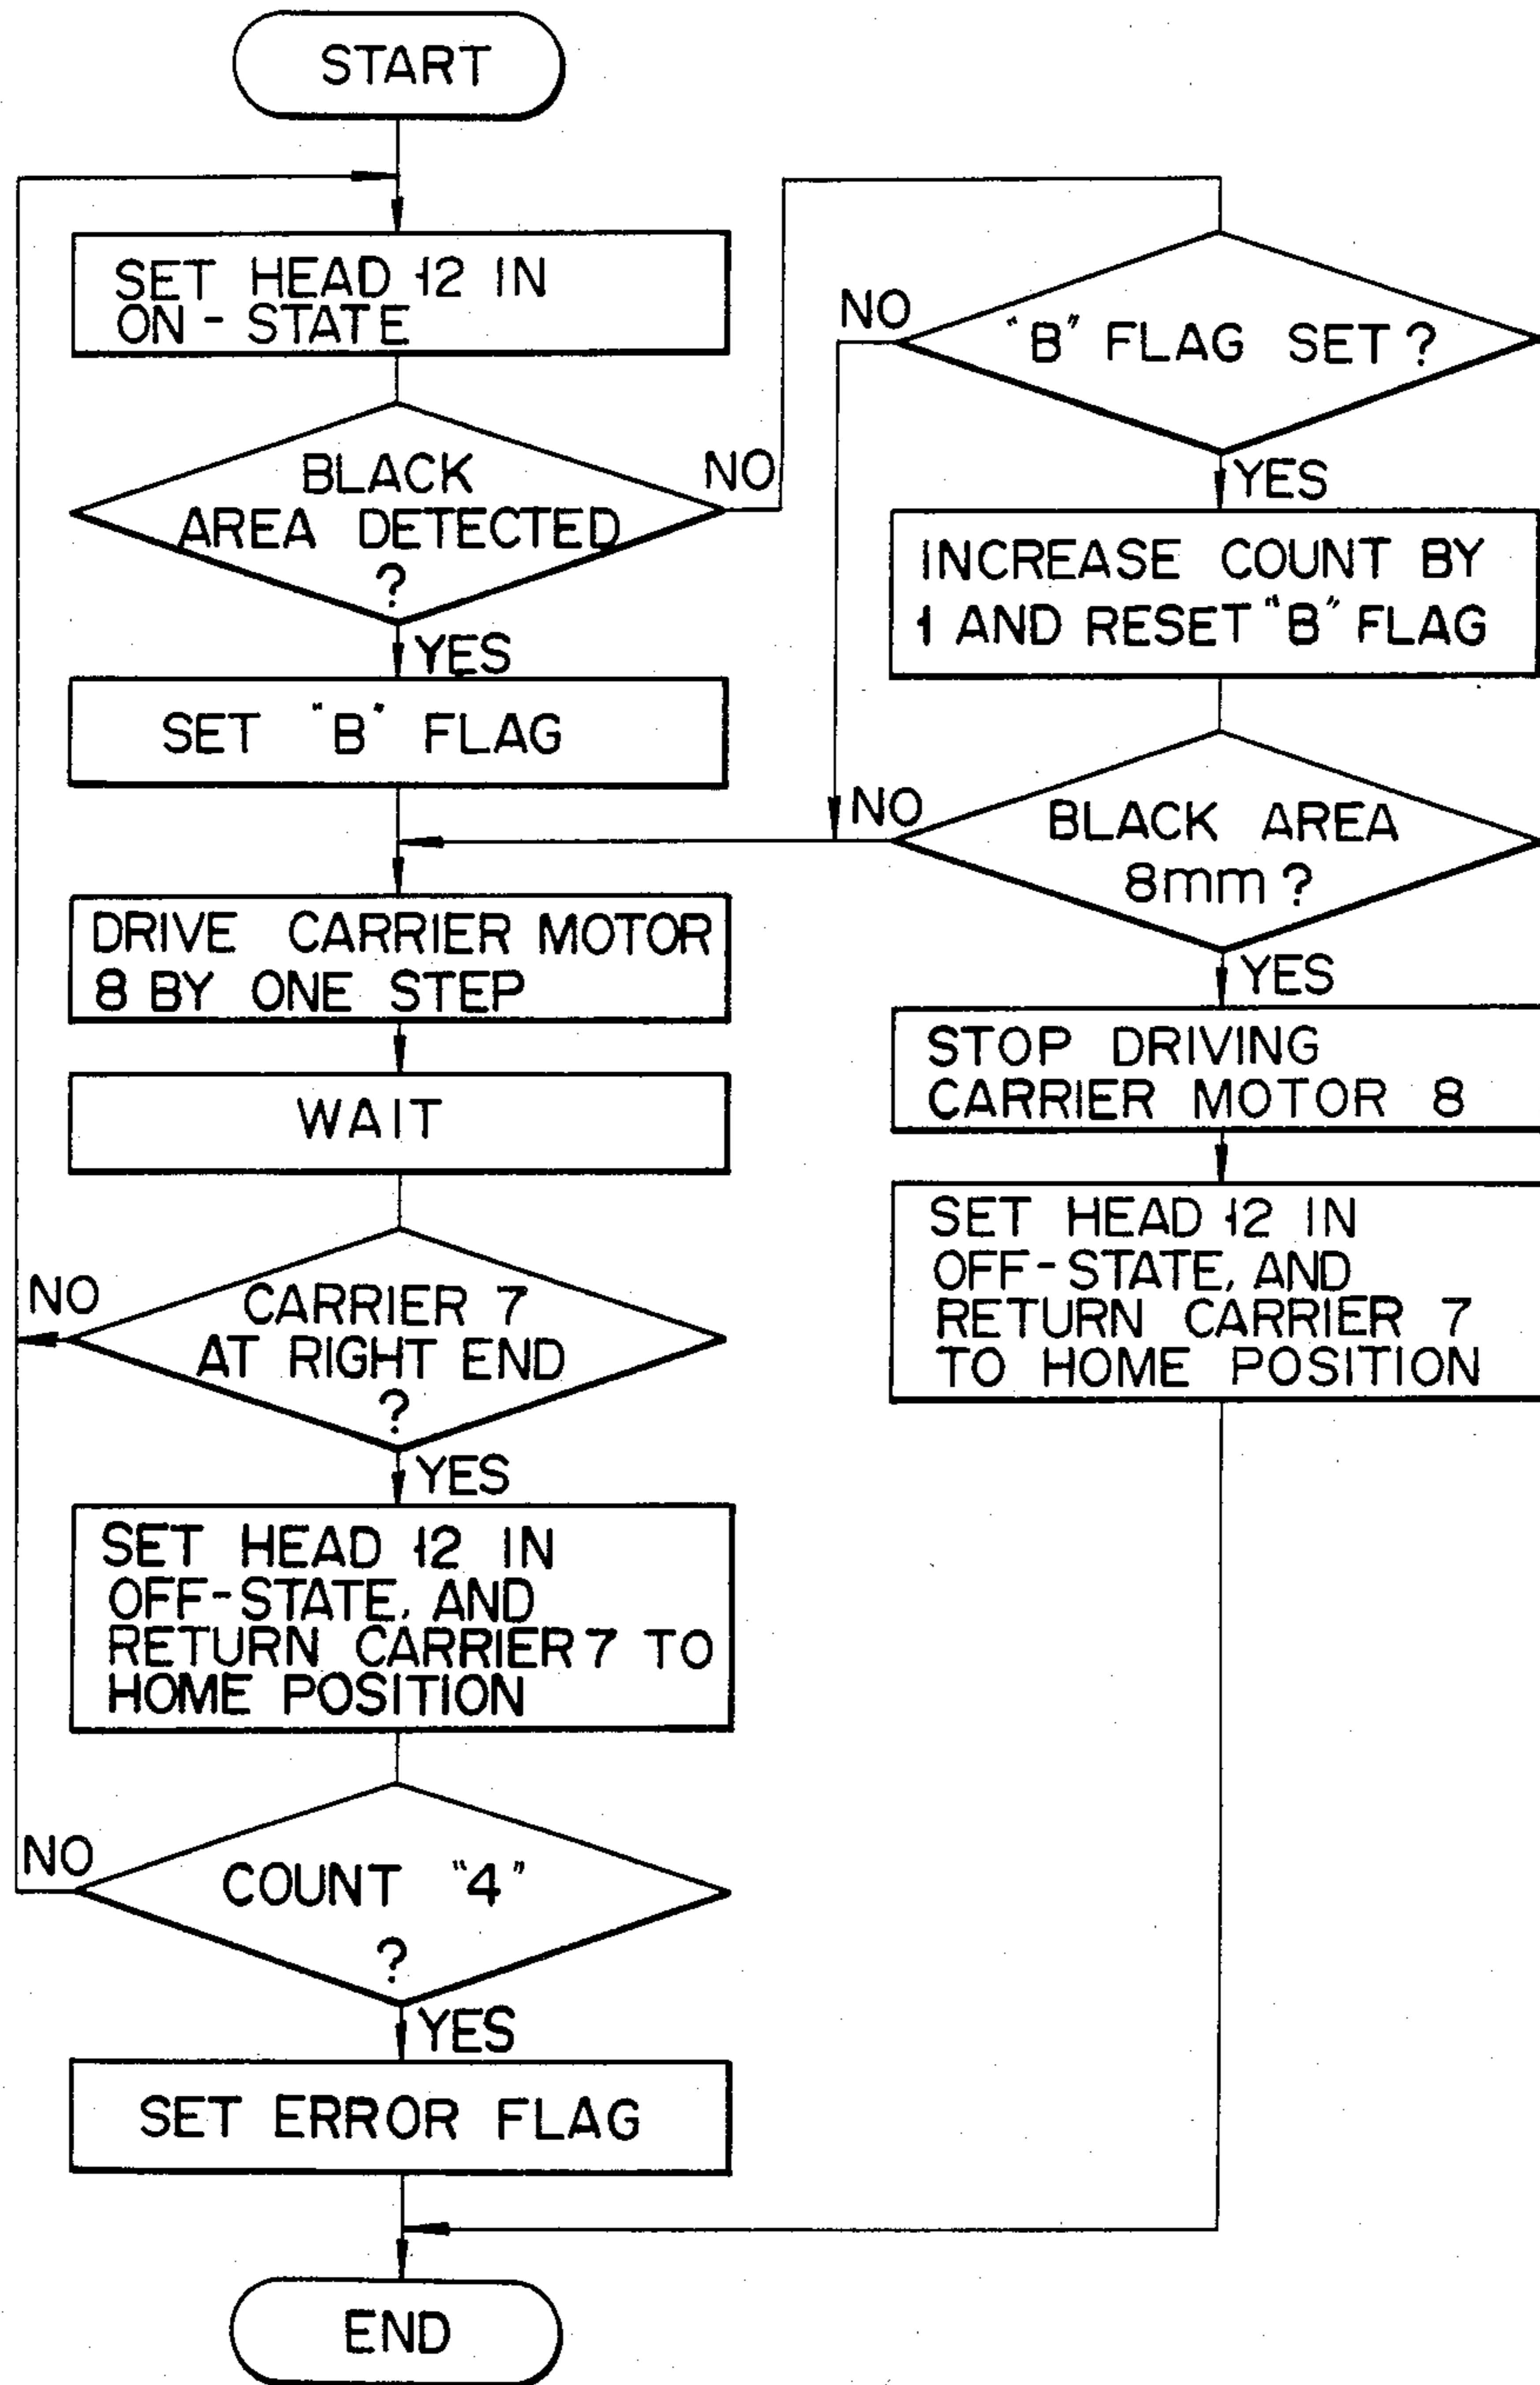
START

SET HEAD 12 IN ON - STATE

BLACK AREA DETECTED ?

NO

YES

SET "B" FLAG

DRIVE CARRIER MOTOR 8 BY ONE STEP

WAIT

NO

CARRIER 7 AT RIGHT END ?

YES

SET HEAD 12 IN OFF-STATE, AND RETURN CARRIER 7 TO HOME POSITION

NO

COUNT "4" ?

YES

SET ERROR FLAG

END

NO

"B" FLAG SET ?

YES

INCREASE COUNT BY 1 AND RESET "B" FLAG

NO

BLACK AREA 8mm ?

YES

STOP DRIVING CARRIER MOTOR 8

SET HEAD 12 IN OFF-STATE, AND RETURN CARRIER 7 TO HOME POSITION